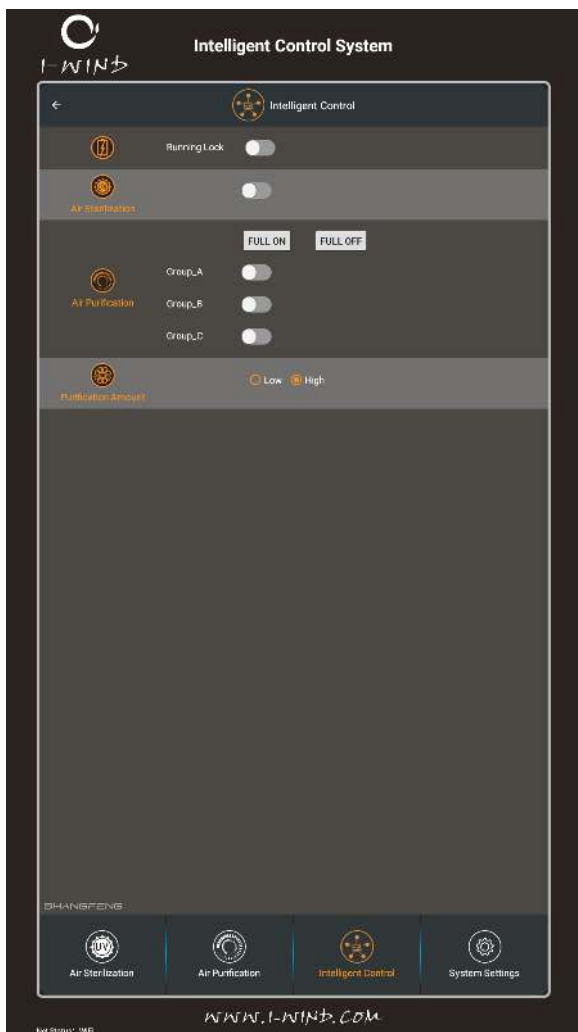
I-WIND

Intelligent Control System

←

Intelligent Control

Running Lock

Air Sterilization

FULL ON

FULL OFF

Group_A

Air Purification

Group_B

Group_C

Low

High

Purification Amount

SHANGFENG

UV

Air Sterilization

Air Purification

Intelligent Control

System Settings

WWW.I-WIND.COM

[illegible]